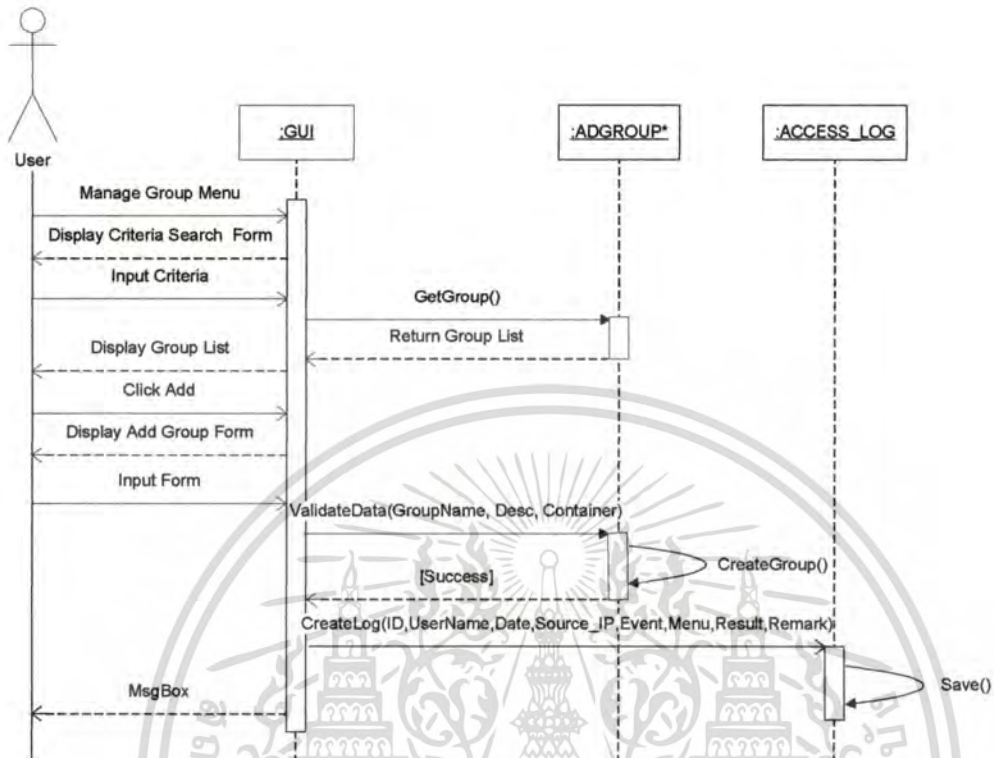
User

:GUI

:ADGROUP*

:ACCESS_LOG

Manage Group Menu

Display Criteria Search Form

Input Criteria

GetGroup()

Return Group List

Display Group List

Click Add

Display Add Group Form

Input Form

ValidateData(GroupName, Desc, Container)

CreateGroup()

[Success]

CreateLog(ID,UserName,Date,Source_IP,Event,Menu,Result,Remark)

Save()

MsgBox